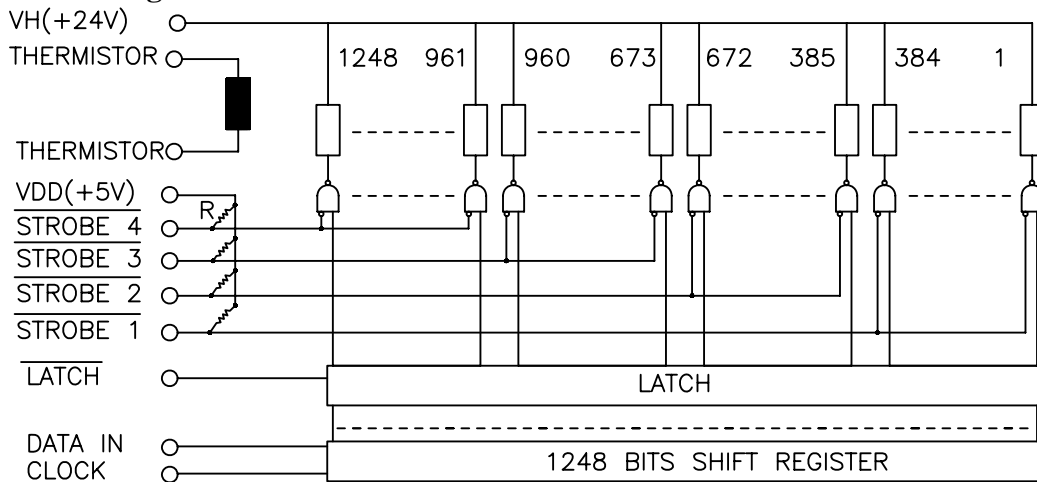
VH(+24V)
THERMISTOR
THERMISTOR
VDD(+5V)
$\overline{\text{STROBE 4}}$
$\overline{\text{STROBE 3}}$
$\overline{\text{STROBE 2}}$
$\overline{\text{STROBE 1}}$
$\overline{\text{LATCH}}$
DATA IN
CLOCK
R
1248 961 960 673 672 385 384 1
LATCH
1248 BITS SHIFT REGISTER